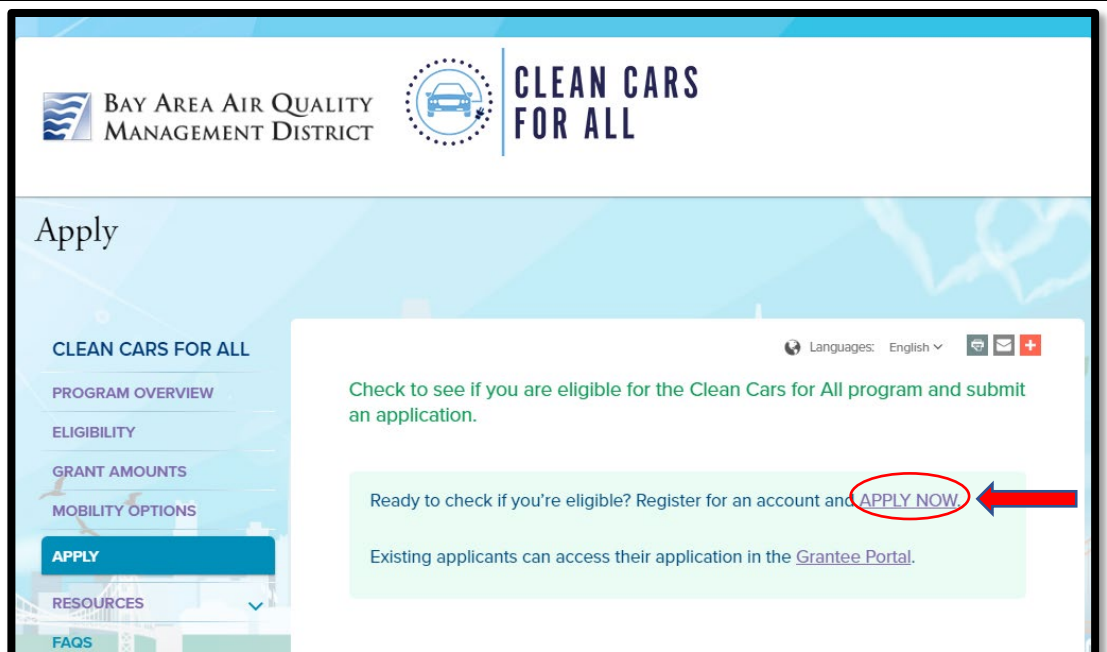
BAY AREA AIR QUALITY MANAGEMENT DISTRICT

CLEAN CARS FOR ALL

Apply

CLEAN CARS FOR ALL

PROGRAM OVERVIEW

ELIGIBILITY

GRANT AMOUNTS

MOBILITY OPTIONS

APPLY

RESOURCES

FAQS

Languages: English

Check to see if you are eligible for the Clean Cars for All program and submit an application.

Ready to check if you're eligible? Register for an account and APPLY NOW.

Existing applicants can access their application in the Grantee Portal.